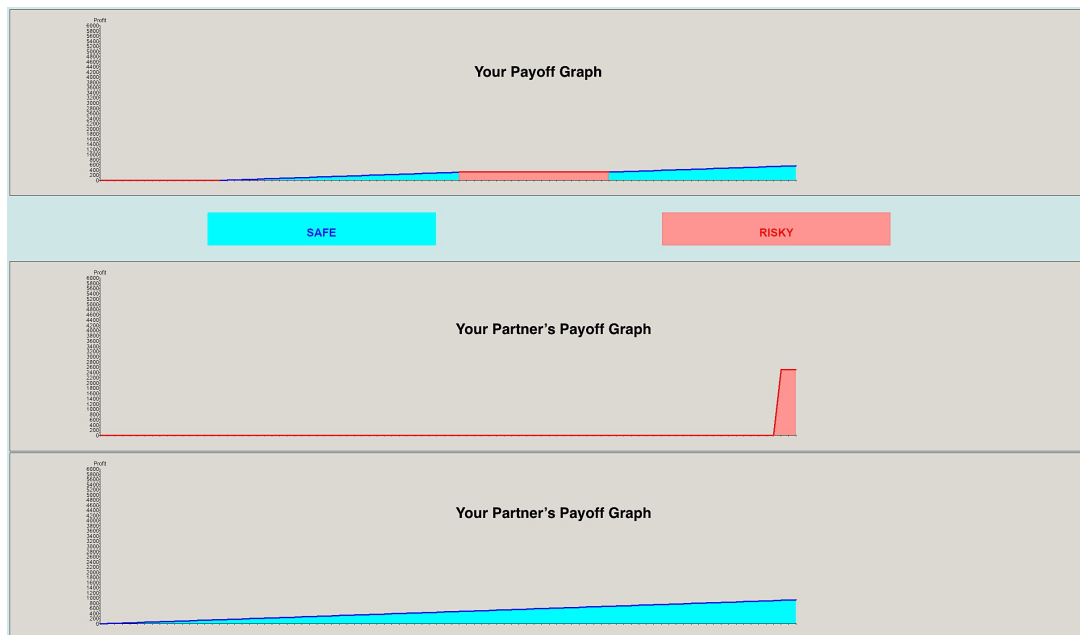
Profit
6000
5800
5600
5400
5200
5000
4800
4600
4400
4200
4000
3800
3600
3400
3200
3000
2800
2600
2400
2200
2000
1800
1600
1400
1200
1000
800
600
400
200
0

Your Payoff Graph

SAFE

RISKY

Profit
6000
5800
5600
5400
5200
5000
4800
4600
4400
4200
4000
3800
3600
3400
3200
3000
2800
2600
2400
2200
2000
1800
1600
1400
1200
1000
800
600
400
200
0

Your Partner's Payoff Graph

Profit
6000
5800
5600
5400
5200
5000
4800
4600
4400
4200
4000
3800
3600
3400
3200
3000
2800
2600
2400
2200
2000
1800
1600
1400
1200
1000
800
600
400
200
0

Your Partner's Payoff Graph